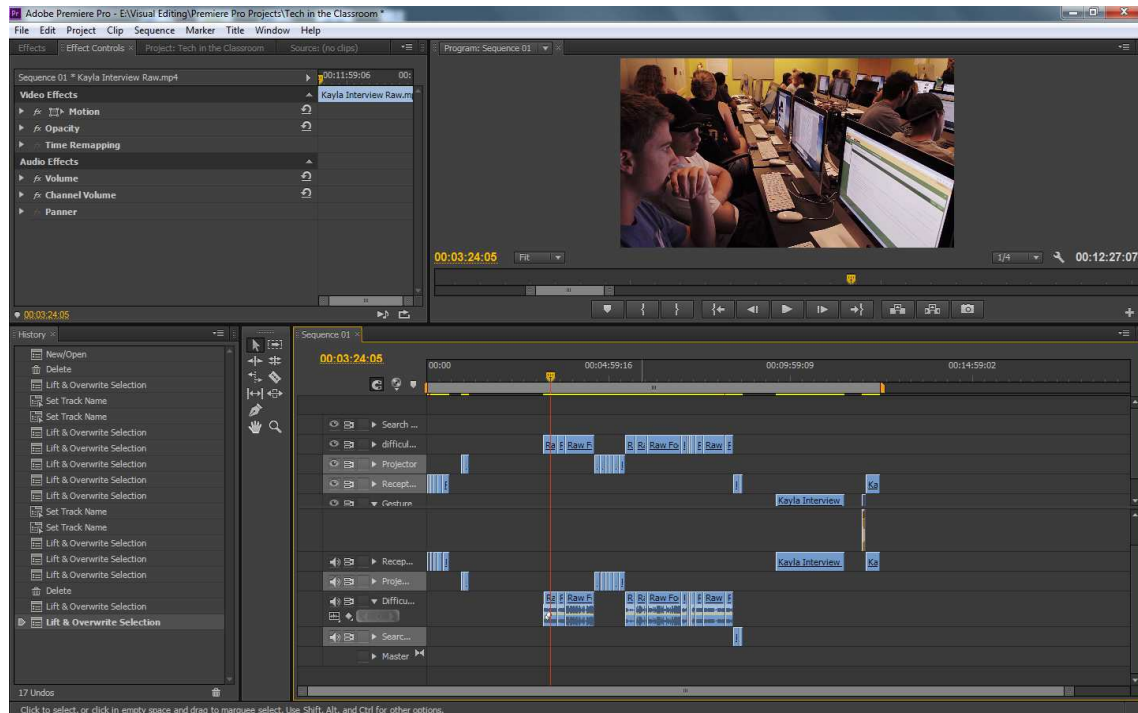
Adobe Premiere Pro - E:\Visual Editing\Premiere Pro Projects\Tech in the Classroom *

File Edit Project Clip Sequence Marker Title Window Help

Effects Effect Controls × Project: Tech in the Classroom Source: (no clips)

Program: Sequence 01

Sequence 01 * Kayla Interview Raw.mp4

00:11:59:06

Kayla Interview Raw.m

Video Effects

fx Motion

fx Opacity

Time Remapping

Audio Effects

fx Volume

fx Channel Volume

Panner

00:03:24:05

00:03:24:05

Fit

1/4

00:12:27:07

History ×

New/Open

Delete

Lift & Overwrite Selection

Set Track Name

Set Track Name

Lift & Overwrite Selection

Lift & Overwrite Selection

Lift & Overwrite Selection

Lift & Overwrite Selection

Lift & Overwrite Selection

Set Track Name

Set Track Name

Lift & Overwrite Selection

Lift & Overwrite Selection

Lift & Overwrite Selection

Delete

Lift & Overwrite Selection

Lift & Overwrite Selection

17 Undos

Sequence 01 ×

00:03:24:05

00:00

00:04:59:16

00:09:59:09

00:14:59:02

Search ...

difficul...

Projector

Recept...

Gesture

Recep...

Proje...

Difficu...

Searc...

Master

Ra R Raw F

R R Raw Fo R Raw

Kayla Interview

Ka

Kayla Interview

Ka

Ra R Raw F

R R Raw Fo R Raw

Click to select, or click in empty space and drag to marquee select. Use Shift, Alt, and Ctrl for other options.